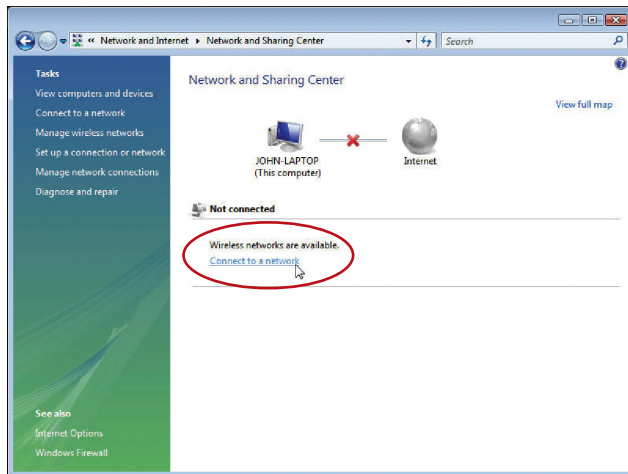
« Network and Internet ▸ Network and Sharing Center

Search

Tasks

View computers and devices

Connect to a network

Manage wireless networks

Set up a connection or network

Manage network connections

Diagnose and repair

See also

Internet Options

Windows Firewall

Network and Sharing Center

View full map

JOHN-LAPTOP
(This computer)

Internet

Not connected

Wireless networks are available.

Connect to a network